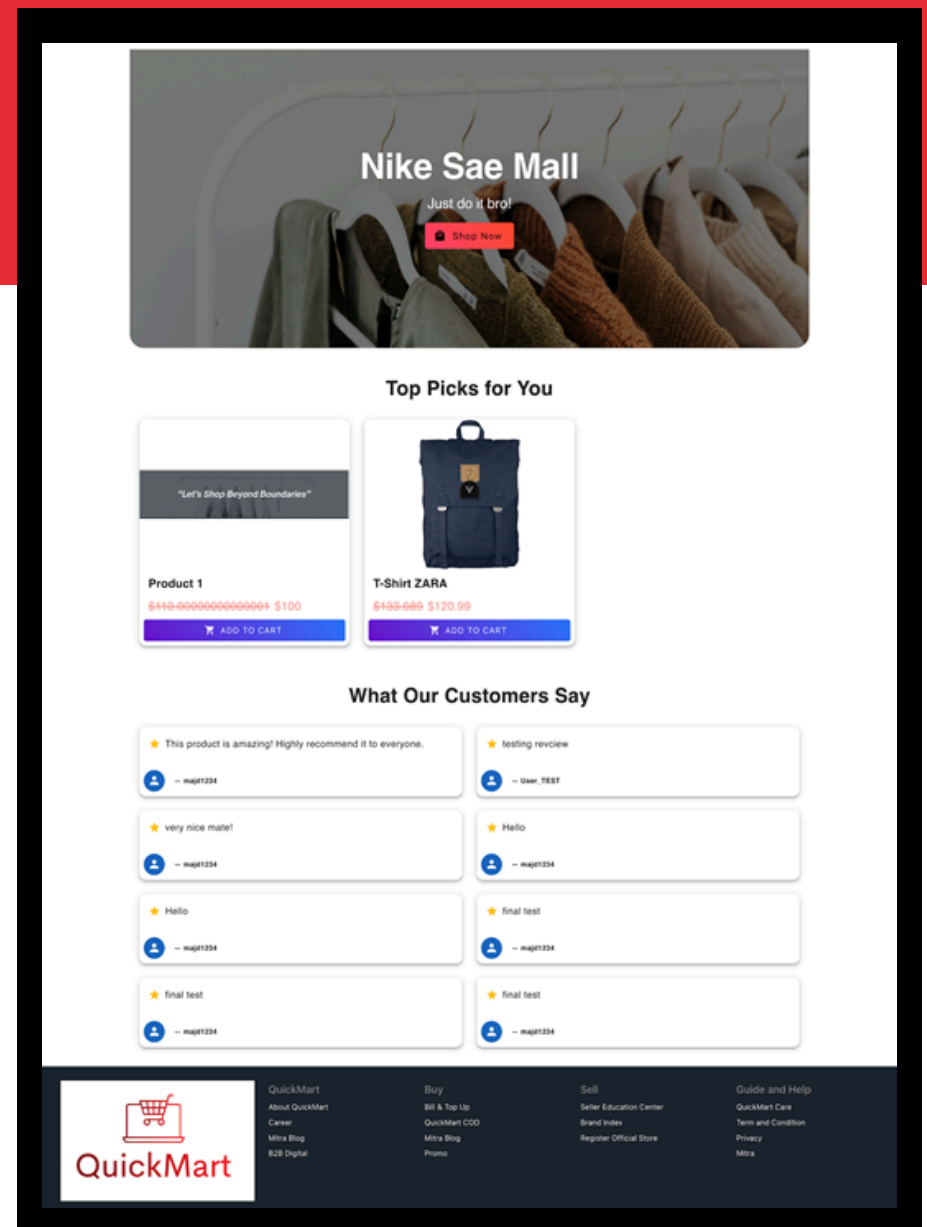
Nike Sae Mall

Just do it bro!

Shop Now

Top Picks for You

"Let's Shop Beyond Boundaries"

Product 1

~~$110.00000000000001~~ $100

ADD TO CART

T-Shirt ZARA

~~$133.089~~ $120.99

ADD TO CART

What Our Customers Say

This product is amazing! Highly recommend it to everyone.

— majd1234

testing revciew

— User_TEST

very nice mate!

— majd1234

Hello

— majd1234

Hello

— majd1234

final test

— majd1234

final test

— majd1234

final test

— majd1234

QuickMart

QuickMart
About QuickMart
Career
Mitra Blog
B2B Digital

Buy
Bill & Top Up
QuickMart COD
Mitra Blog
Promo

Sell
Seller Education Center
Brand Index
Register Official Store

Guide and Help
QuickMart Care
Term and Condition
Privacy
Mitra